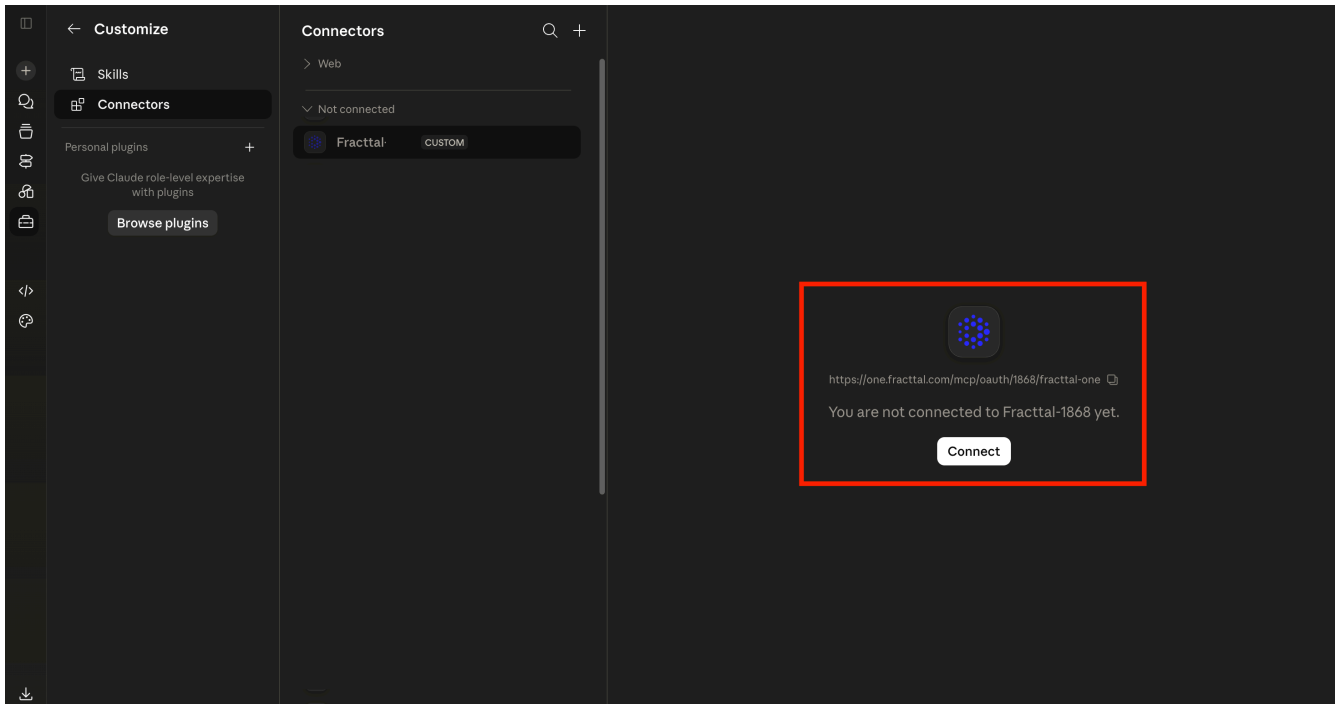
Customize

Skills

Connectors

Personal plugins

Give Claude role-level expertise with plugins

Browse plugins

Connectors

Web

Not connected

Fracttal·

CUSTOM

https://one.fracttal.com/mcp/oauth/1868/fracttal-one

You are not connected to Fracttal-1868 yet.

Connect